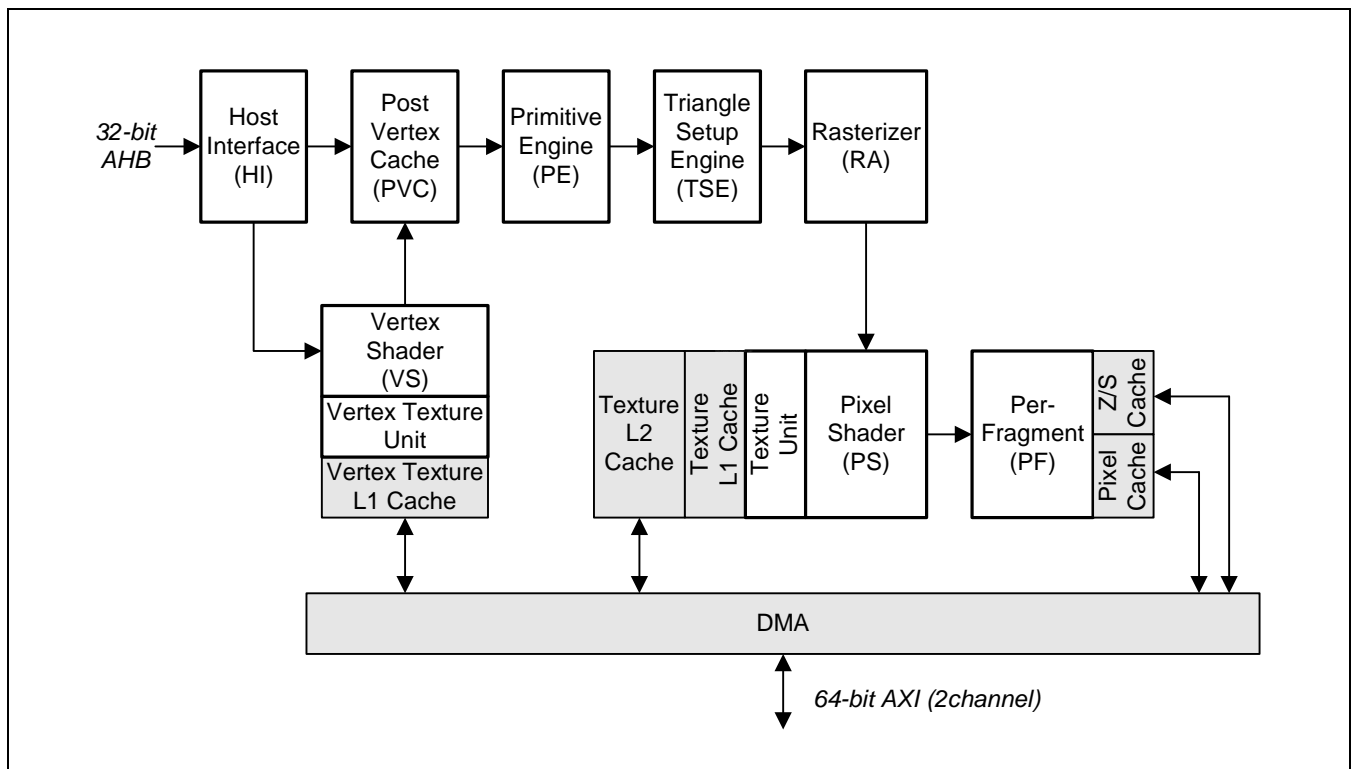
32-bit AHB

Host Interface (HI)

Post Vertex Cache (PVC)

Primitive Engine (PE)

Triangle Setup Engine (TSE)

Rasterizer (RA)

Vertex Shader (VS)

Vertex Texture Unit

Vertex Texture L1 Cache

Texture L2 Cache

Texture L1 Cache

Texture Unit

Pixel Shader (PS)

Per-Fragment (PF)

Z/S Cache

Pixel Cache

DMA

64-bit AXI (2channel)